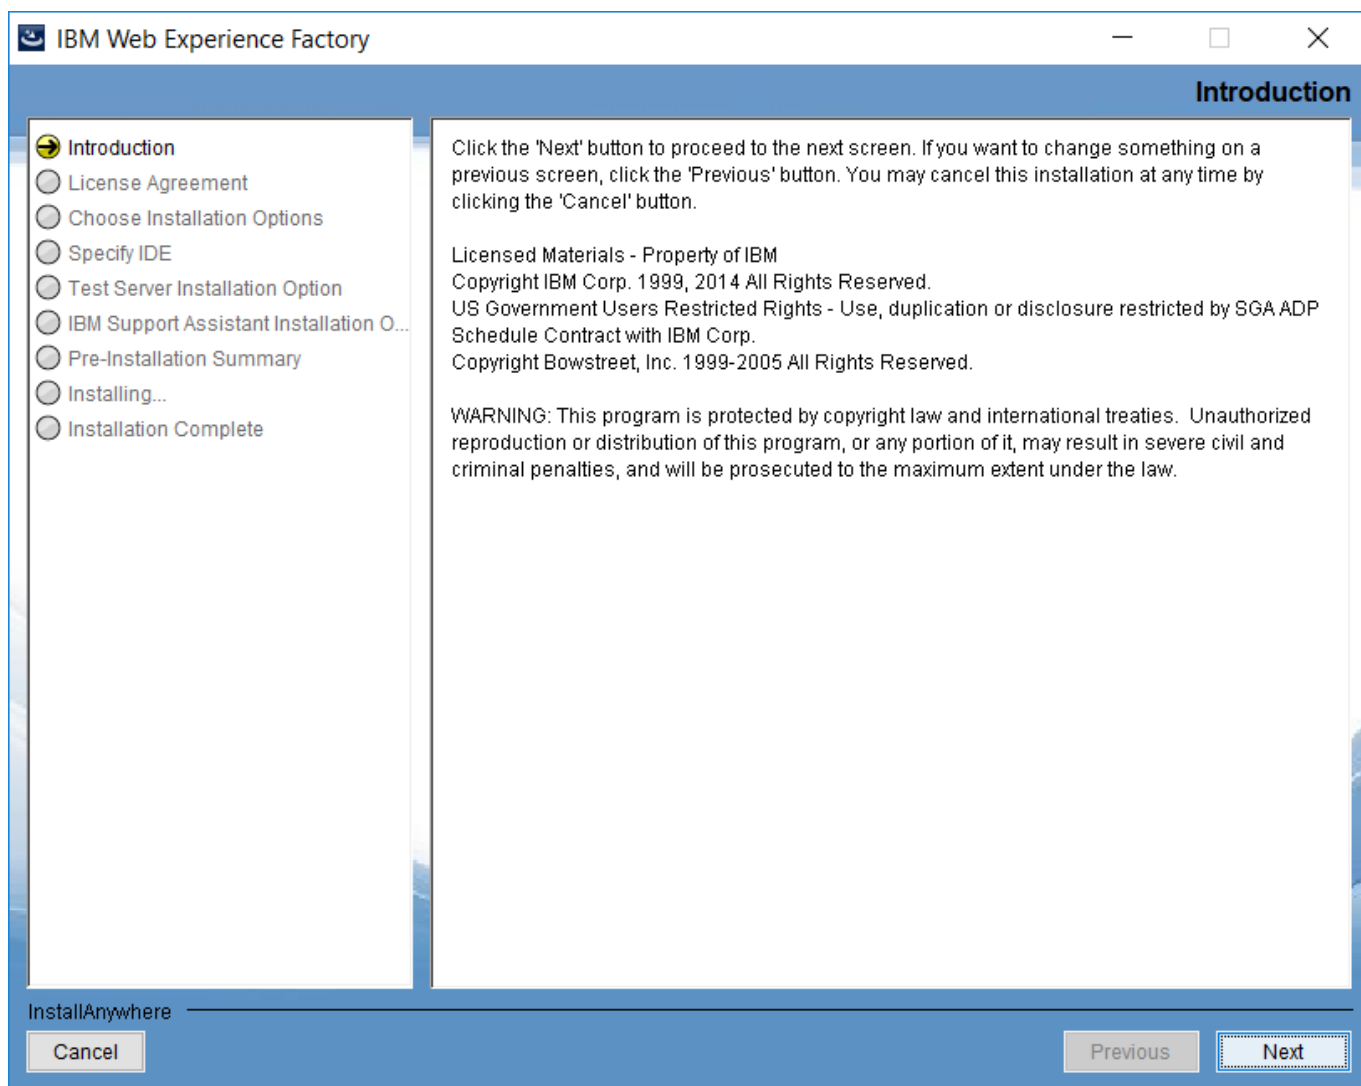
IBM Web Experience Factory

Introduction

Introduction
License Agreement
Choose Installation Options
Specify IDE
Test Server Installation Option
IBM Support Assistant Installation O...
Pre-Installation Summary
Installing...
Installation Complete

Click the 'Next' button to proceed to the next screen. If you want to change something on a previous screen, click the 'Previous' button. You may cancel this installation at any time by clicking the 'Cancel' button.

Licensed Materials - Property of IBM
Copyright IBM Corp. 1999, 2014 All Rights Reserved.
US Government Users Restricted Rights - Use, duplication or disclosure restricted by SGA ADP Schedule Contract with IBM Corp.
Copyright Bowstreet, Inc. 1999-2005 All Rights Reserved.

WARNING: This program is protected by copyright law and international treaties. Unauthorized reproduction or distribution of this program, or any portion of it, may result in severe civil and criminal penalties, and will be prosecuted to the maximum extent under the law.

InstallAnywhere

Cancel

Previous

Next